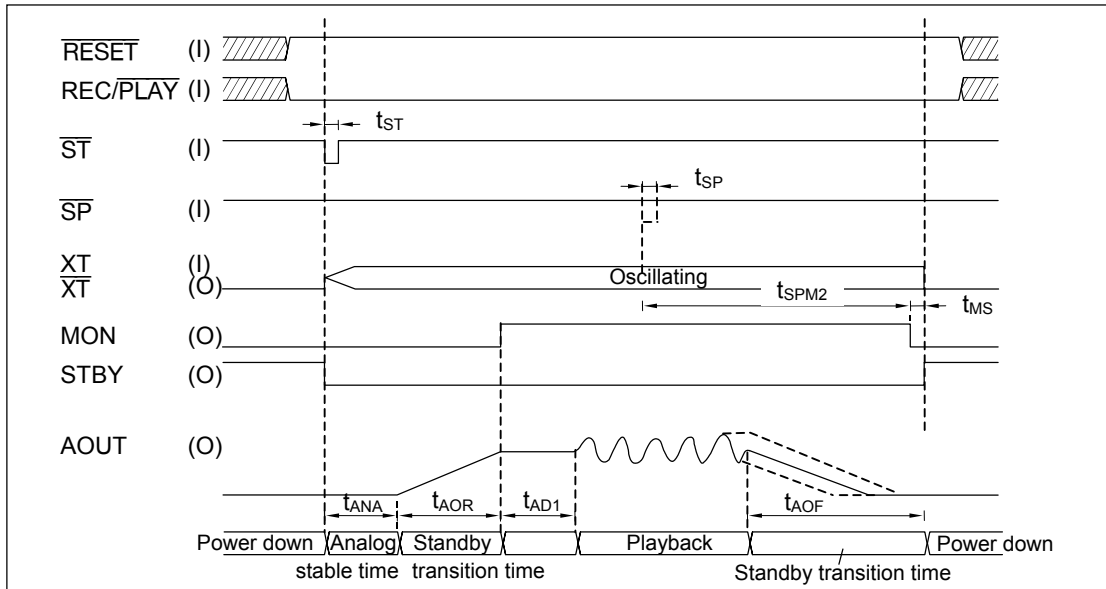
$\overline{\text{RESET}}$ (I)

REC/$\overline{\text{PLAY}}$ (I)

$\overline{\text{ST}}$ (I)

$t_{ST}$

$\overline{\text{SP}}$ (I)

$t_{SP}$

XT (I)

$\overline{\text{XT}}$ (O)

Oscillating

$t_{SPM2}$

$t_{MS}$

MON (O)

STBY (O)

AOUT (O)

$t_{ANA}$

$t_{AOR}$

$t_{AD1}$

$t_{AOF}$

Power down

Analog

Standby

Playback

Power down

stable time

transition time

Standby transition time